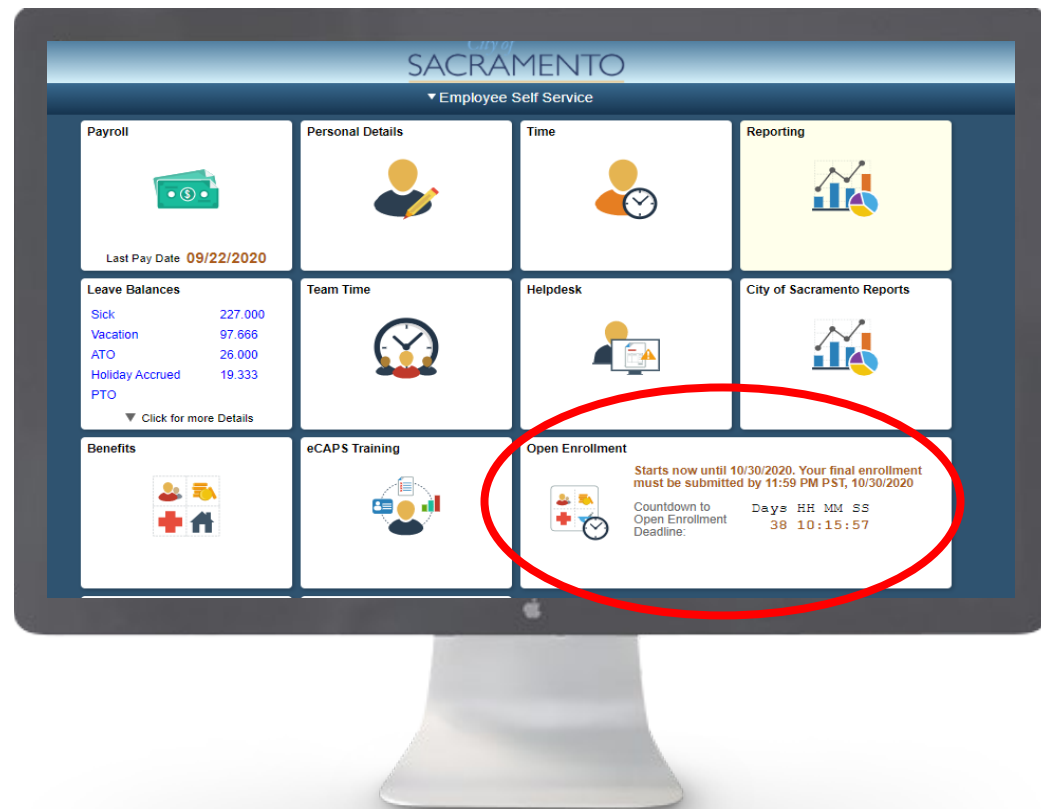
City of
SACRAMENTO

▾ Employee Self Service

Payroll

Last Pay Date 09/22/2020

Personal Details

Time

Reporting

Leave Balances

| | |
|---|---|
| Sick | 227.000 |
| Vacation | 97.666 |
| ATO | 26.000 |
| Holiday Accrued | 19.333 |
| PTO | |

▼ Click for more Details

Team Time

Helpdesk

City of Sacramento Reports

Benefits

eCAPS Training

Open Enrollment

Starts now until 10/30/2020. Your final enrollment must be submitted by 11:59 PM PST, 10/30/2020

Countdown to Open Enrollment Deadline:

Days HH MM SS
38 10:15:57